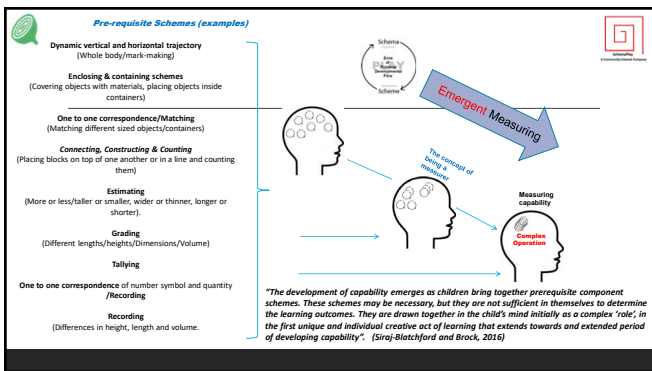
Pre-requisite Schemes (examples)

Dynamic vertical and horizontal trajectory
(Whole body/mark-making)

Enclosing & containing schemes
(Covering objects with materials, placing objects inside containers)

One to one correspondence/Matching
(Matching different sized objects/containers)

Connecting, Constructing & Counting
(Placing blocks on top of one another or in a line and counting them)

Estimating
(More or less/taller or smaller, wider or thinner, longer or shorter).

Grading
(Different lengths/heights/Dimensions/Volume)

Tallying

One to one correspondence of number symbol and quantity /Recording

Recording
(Differences in height, length and volume.

Schema
Zone of Possible Developmental Flow
Scheme

SchemaPlay
A Community Interest Company

Emergent Measuring

The concept of being a measurer

Measuring capability

Complex Operation

"The development of capability emerges as children bring together prerequisite component schemes. These schemes may be necessary, but they are not sufficient in themselves to determine the learning outcomes. They are drawn together in the child's mind initially as a complex 'role', in the first unique and individual creative act of learning that extends towards and extended period of developing capability". (Siraj-Blatchford and Brock, 2016)